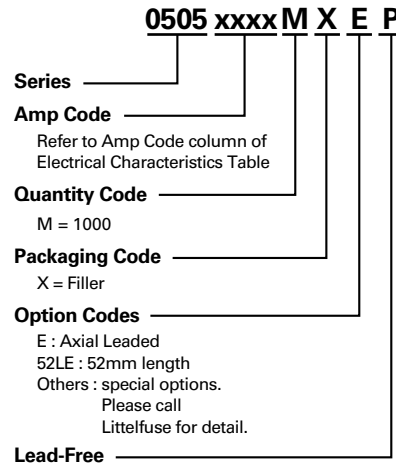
0505 xxxx M X E P

Series

Amp Code

Refer to Amp Code column of Electrical Characteristics Table

Quantity Code

M = 1000

Packaging Code

X = Filler

Option Codes

E : Axial Leaded
52LE : 52mm length
Others : special options. Please call Littelfuse for detail.

Lead-Free